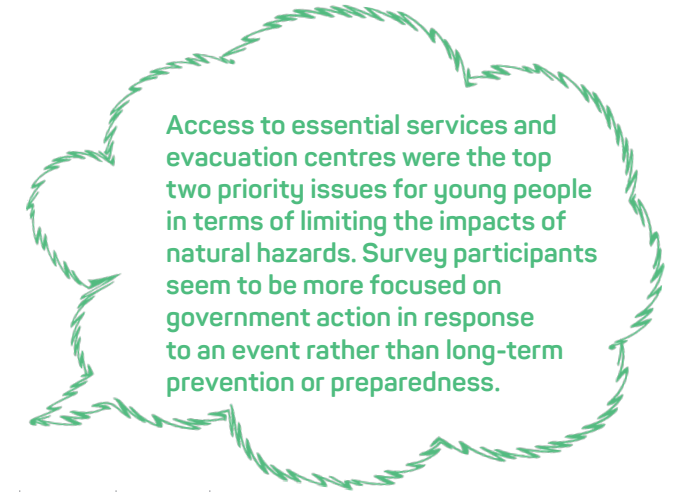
Access to essential services and evacuation centres were the top two priority issues for young people in terms of limiting the impacts of natural hazards. Survey participants seem to be more focused on government action in response to an event rather than long-term prevention or preparedness.